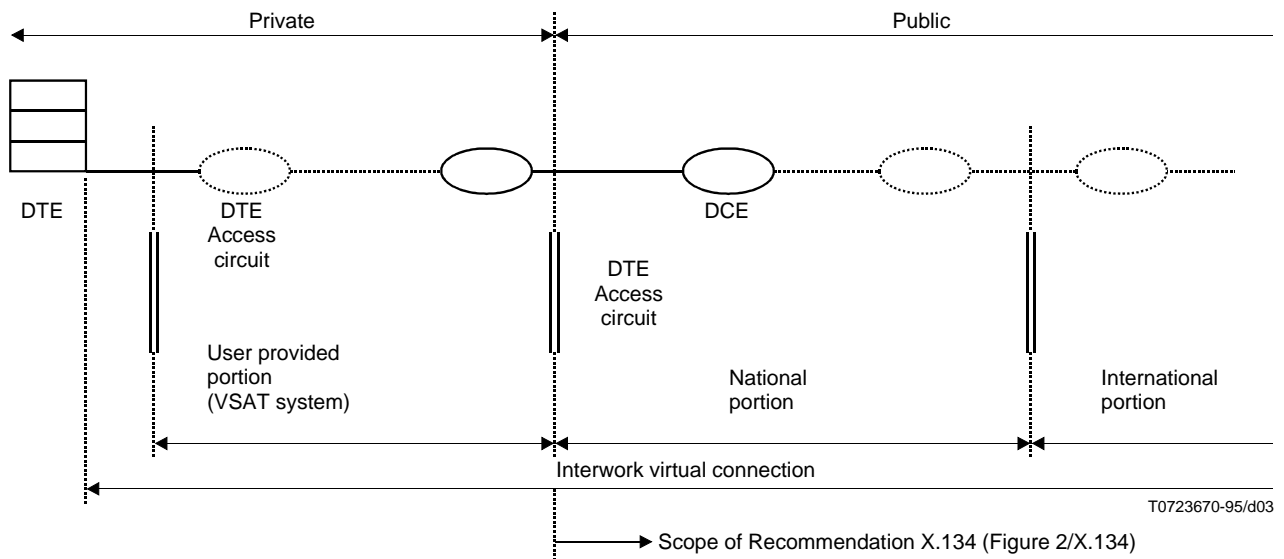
Private

Public

DTE

DTE Access circuit

DCE

DTE Access circuit

User provided portion (VSAT system)

National portion

International portion

Interwork virtual connection

T0723670-95/d03

Scope of Recommendation X.134 (Figure 2/X.134)